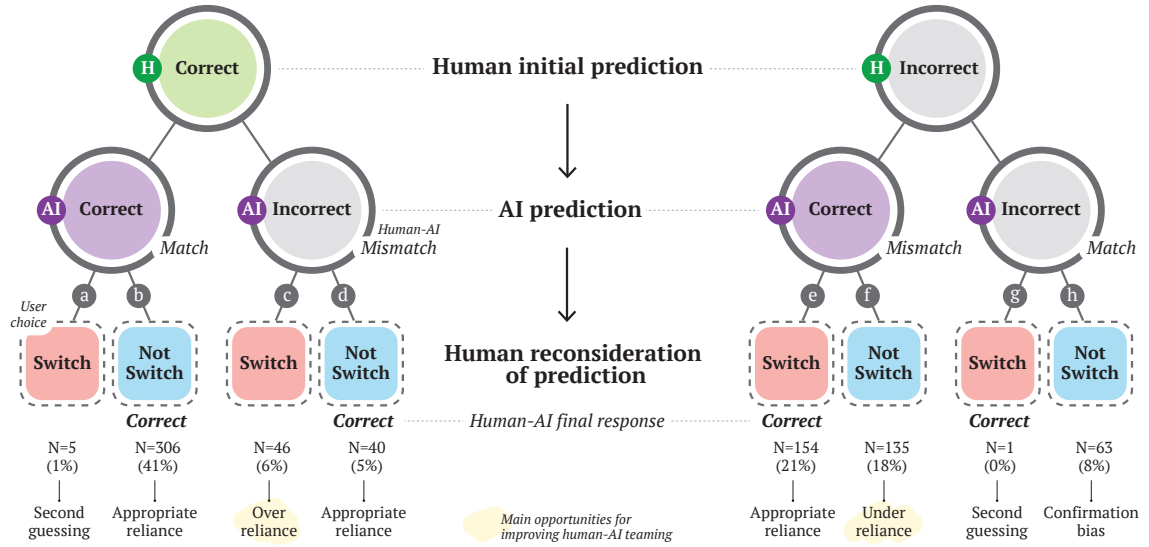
H Correct

Human initial prediction

H Incorrect

AI Correct

Match

AI Incorrect

Human-AI Mismatch

AI prediction

AI Correct

Mismatch

AI Incorrect

Match

User choice

a b c d e f g h

Switch

Not Switch

Switch

Not Switch

Human reconsideration of prediction

Switch

Not Switch

Switch

Not Switch

Correct

Correct

Human-AI final response

Correct

Correct

N=5 (1%)
Second guessing

N=306 (41%)
Appropriate reliance

N=46 (6%)
Over reliance

N=40 (5%)
Appropriate reliance

Main opportunities for improving human-AI teaming

N=154 (21%)
Appropriate reliance

N=135 (18%)
Under reliance

N=1 (0%)
Second guessing

N=63 (8%)
Confirmation bias